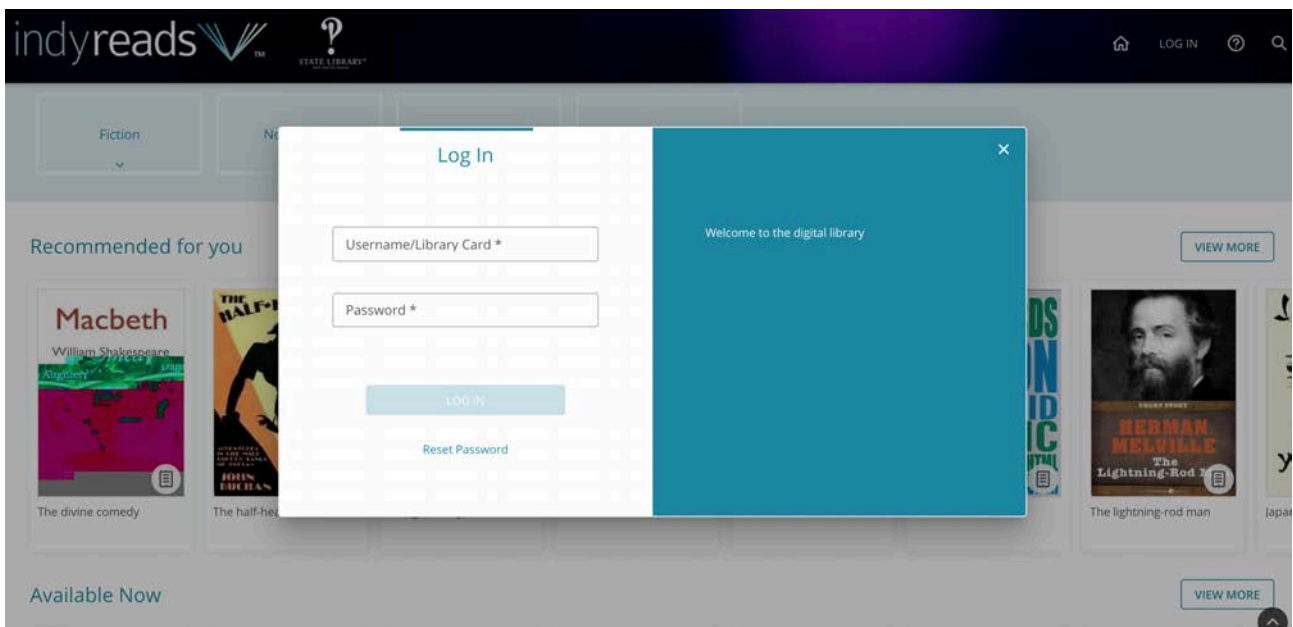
indyreads TM

STATE LIBRARY

LOG IN

Fiction

No

Recommended for you

VIEW MORE

Macbeth

William Shakespeare

Alighieri

THE HALF-H

JOHN BUCHAN

The divine comedy

The half-hea

Log In

Username/Library Card *

Password *

LOG IN

Reset Password

×

Welcome to the digital library

HERMAN MELVILLE

The Lightning-Rod M

The lightning-rod man

Japa

Available Now

VIEW MORE